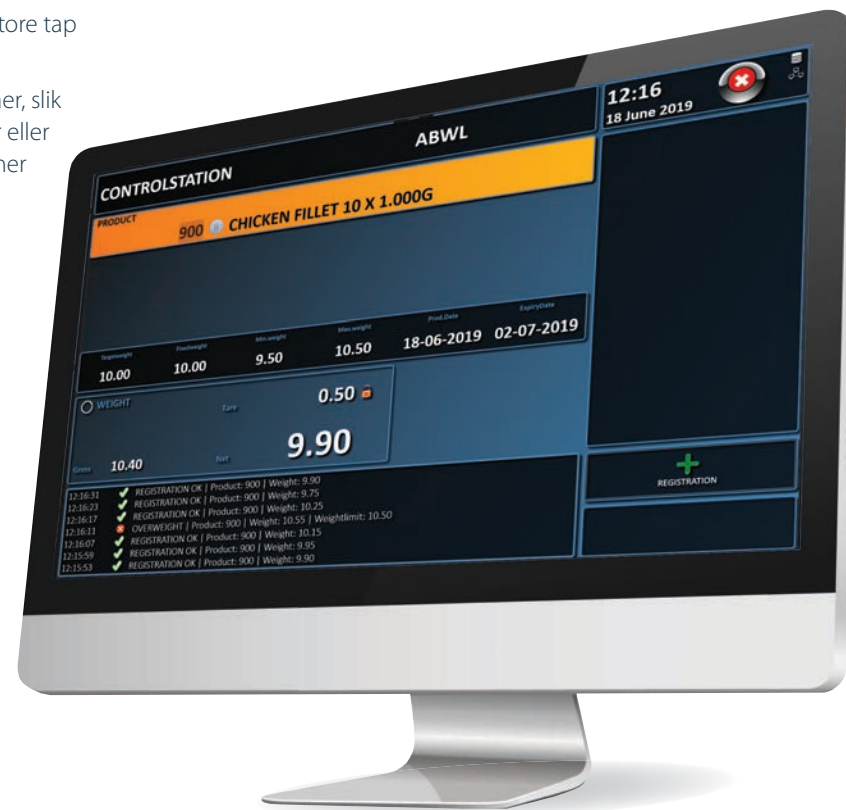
tore tap

ner, slik
r eller
ner

12:16
18 June 2019

ABWL

CONTROLSTATION

PRODUCT
900 CHICKEN FILLET 10 X 1.000G

| Targetweight | Fixedweight | Min.weight | Max.weight | Prod.Date | ExpiryDate |
|---|---|---|---|---|---|
| 10.00 | 10.00 | 9.50 | 10.50 | 18-06-2019 | 02-07-2019 |

WEIGHT
Tare 0.50
Gross 10.40
Nett 9.90

REGISTRATION

12:16:31 REGISTRATION OK | Product: 900 | Weight: 9.90
12:16:23 REGISTRATION OK | Product: 900 | Weight: 9.75
12:16:17 REGISTRATION OK | Product: 900 | Weight: 10.25
12:16:11 OVERWEIGHT | Product: 900 | Weight: 10.55 | Weightlimit: 10.50
12:16:07 REGISTRATION OK | Product: 900 | Weight: 10.15
12:15:59 REGISTRATION OK | Product: 900 | Weight: 9.95
12:15:53 REGISTRATION OK | Product: 900 | Weight: 9.90